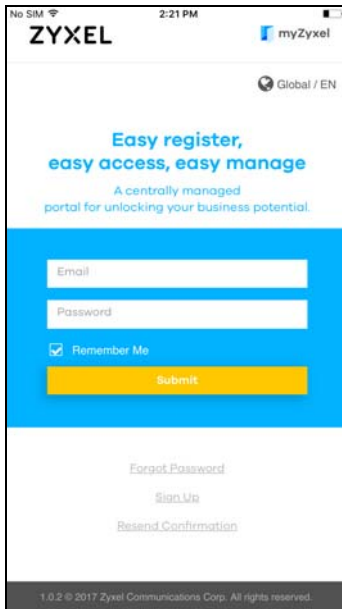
No SIM
2:21 PM

ZYXEL

myZyxel

Global / EN

Easy register, easy access, easy manage

A centrally managed portal for unlocking your business potential.

Email

Password

Remember Me

Submit

Forgot Password

Sign Up

Resend Confirmation

1.0.2 © 2017 Zyxel Communications Corp. All rights reserved.